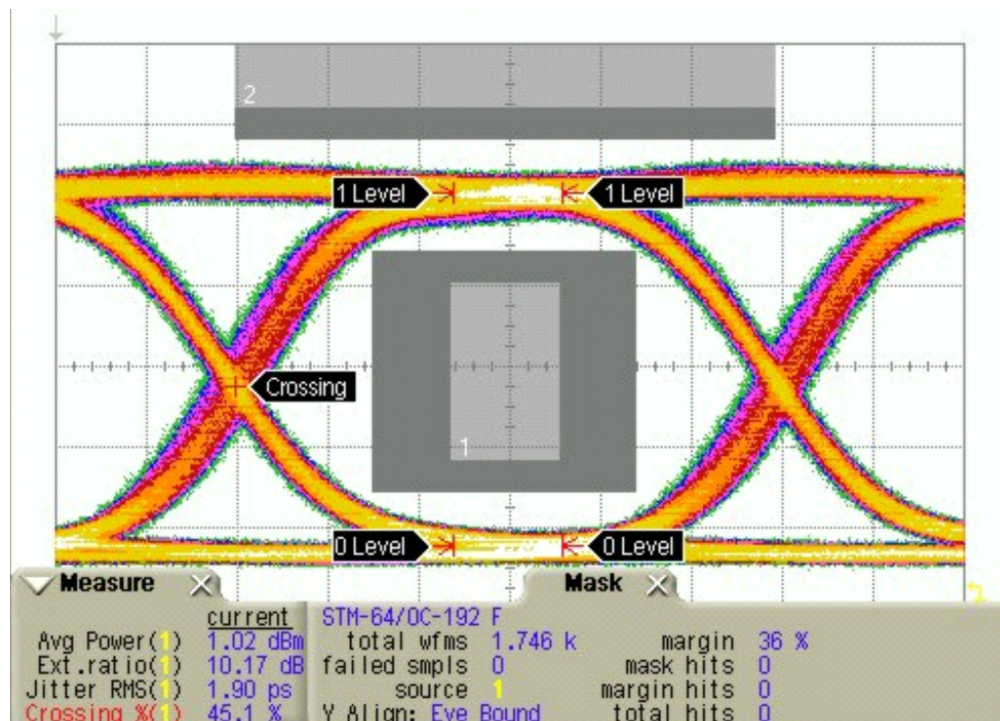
2

1 Level

1 Level

Crossing

1

0 Level

0 Level

Measure

Mask

| | current |
|---|---|
| Avg Power(1) | 1.02 dBm |
| Ext.ratio(1) | 10.17 dB |
| Jitter RMS(1) | 1.90 ps |
| Crossing %(1) | 45.1 % |

STM-64/OC-192 F

| | | | |
|---|---|---|---|
| total wfms | 1.746 k | margin | 36 % |
| failed smpls | 0 | mask hits | 0 |
| source | 1 | margin hits | 0 |
| Y Align: Eye Bound | | total hits | 0 |